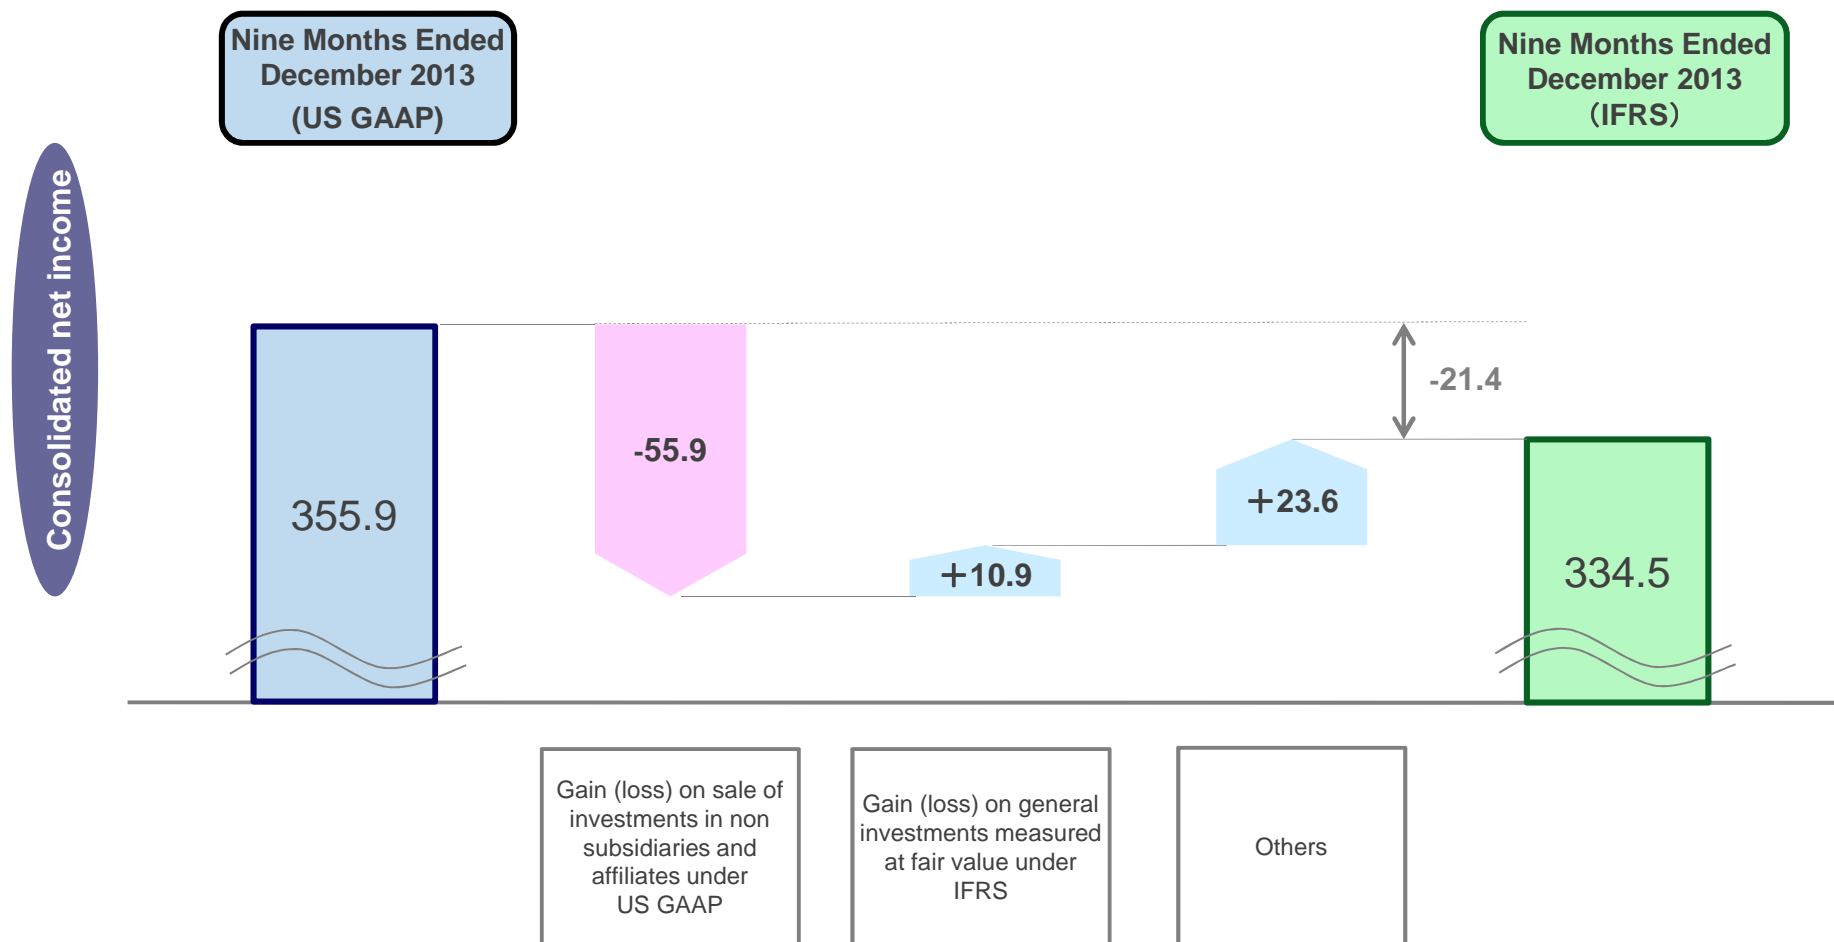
Nine Months Ended December 2013 (US GAAP)

Nine Months Ended December 2013 (IFRS)

Consolidated net income

355.9

-55.9

+10.9

+23.6

-21.4

334.5

Gain (loss) on sale of investments in non subsidiaries and affiliates under US GAAP

Gain (loss) on general investments measured at fair value under IFRS

Others